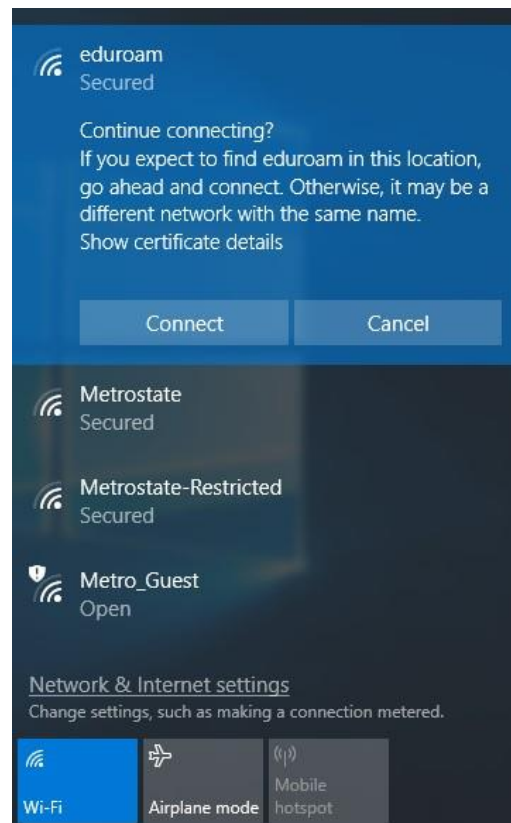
eduroam
Secured

Continue connecting?
If you expect to find eduroam in this location, go ahead and connect. Otherwise, it may be a different network with the same name.
Show certificate details

Connect

Cancel

Metrostate
Secured

Metrostate-Restricted
Secured

Metro_Guest
Open

Network & Internet settings
Change settings, such as making a connection metered.

Wi-Fi

Airplane mode

Mobile hotspot